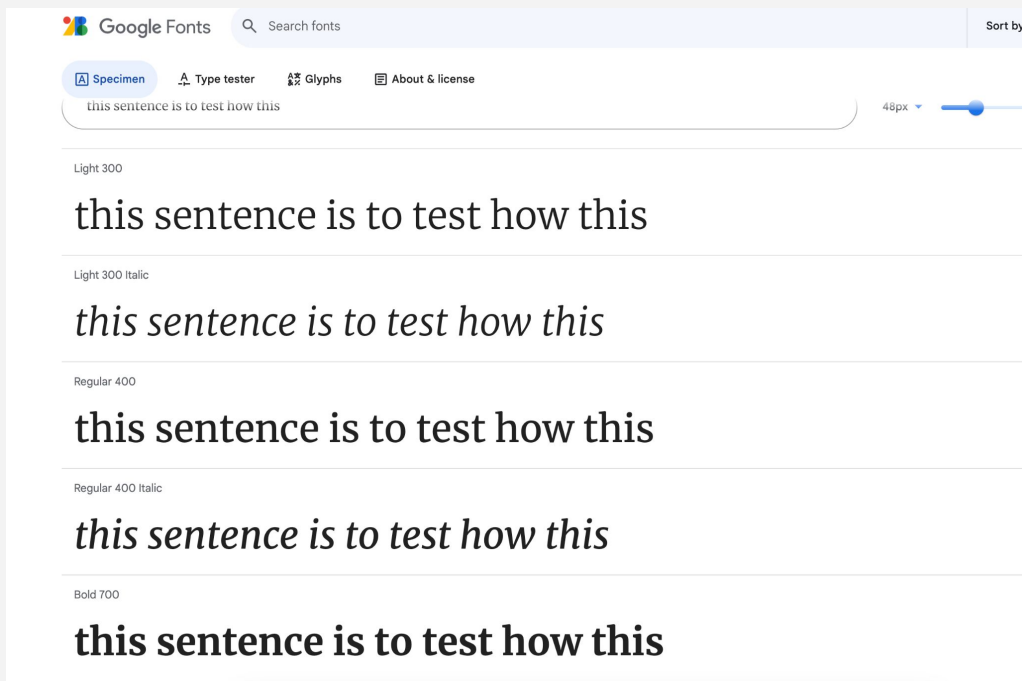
Google Fonts

Search fonts

Sort by

Specimen

Type tester

Glyphs

About & license

this sentence is to test how this

48px

Light 300

this sentence is to test how this

Light 300 Italic

this sentence is to test how this

Regular 400

this sentence is to test how this

Regular 400 Italic

this sentence is to test how this

Bold 700

this sentence is to test how this